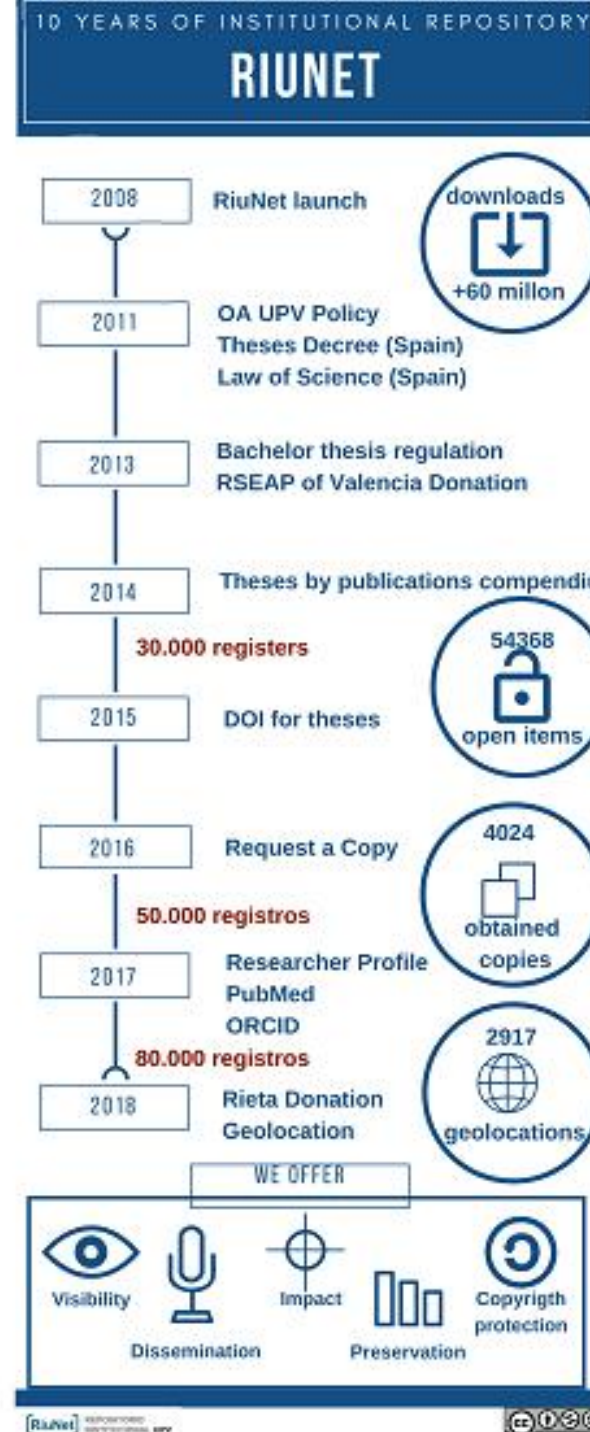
10 YEARS OF INSTITUTIONAL REPOSITORY

RIUNET

2008 RiuNet launch

downloads +60 millon

2011 OA UPV Policy
Theses Decree (Spain)
Law of Science (Spain)

2013 Bachelor thesis regulation
RSEAP of Valencia Donation

2014 Theses by publications compendi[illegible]

30.000 registers

54368 open items

2015 DOI for theses

2016 Request a Copy

4024 obtained copies

50.000 registros

2017 Researcher Profile
PubMed
ORCID

80.000 registros

2917 geolocations

2018 Rieta Donation
Geolocation

WE OFFER

Visibility
Dissemination
Impact
Preservation
Copyrigth protection

RiuNet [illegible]